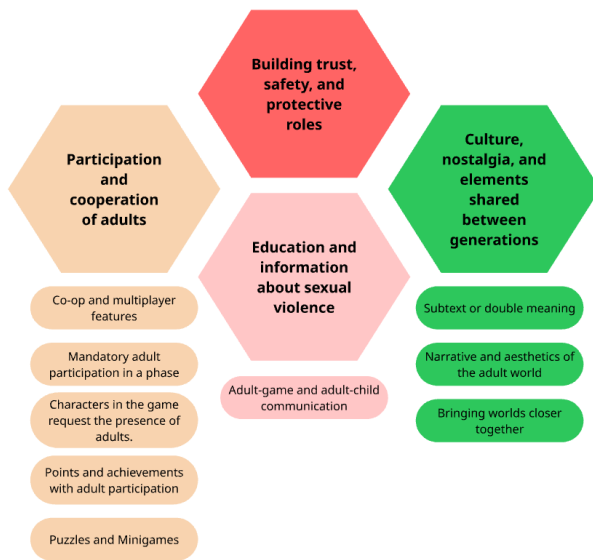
Building trust, safety, and protective roles

Participation and cooperation of adults

Culture, nostalgia, and elements shared between generations

Education and information about sexual violence

Co-op and multiplayer features

Mandatory adult participation in a phase

Characters in the game request the presence of adults.

Points and achievements with adult participation

Puzzles and Minigames

Adult-game and adult-child communication

Subtext or double meaning

Narrative and aesthetics of the adult world

Bringing worlds closer together